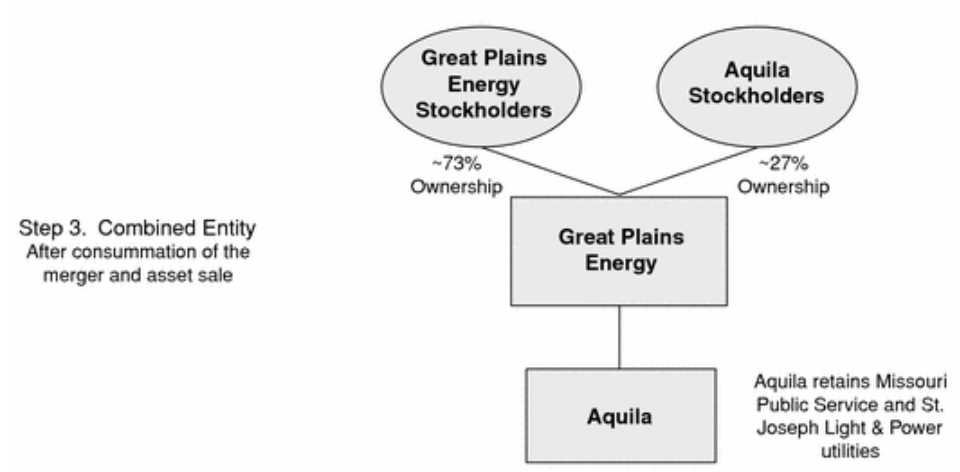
Step 3. Combined Entity
After consummation of the merger and asset sale

Great Plains Energy Stockholders

Aquila Stockholders

~73% Ownership

~27% Ownership

Great Plains Energy

Aquila

Aquila retains Missouri Public Service and St. Joseph Light & Power utilities